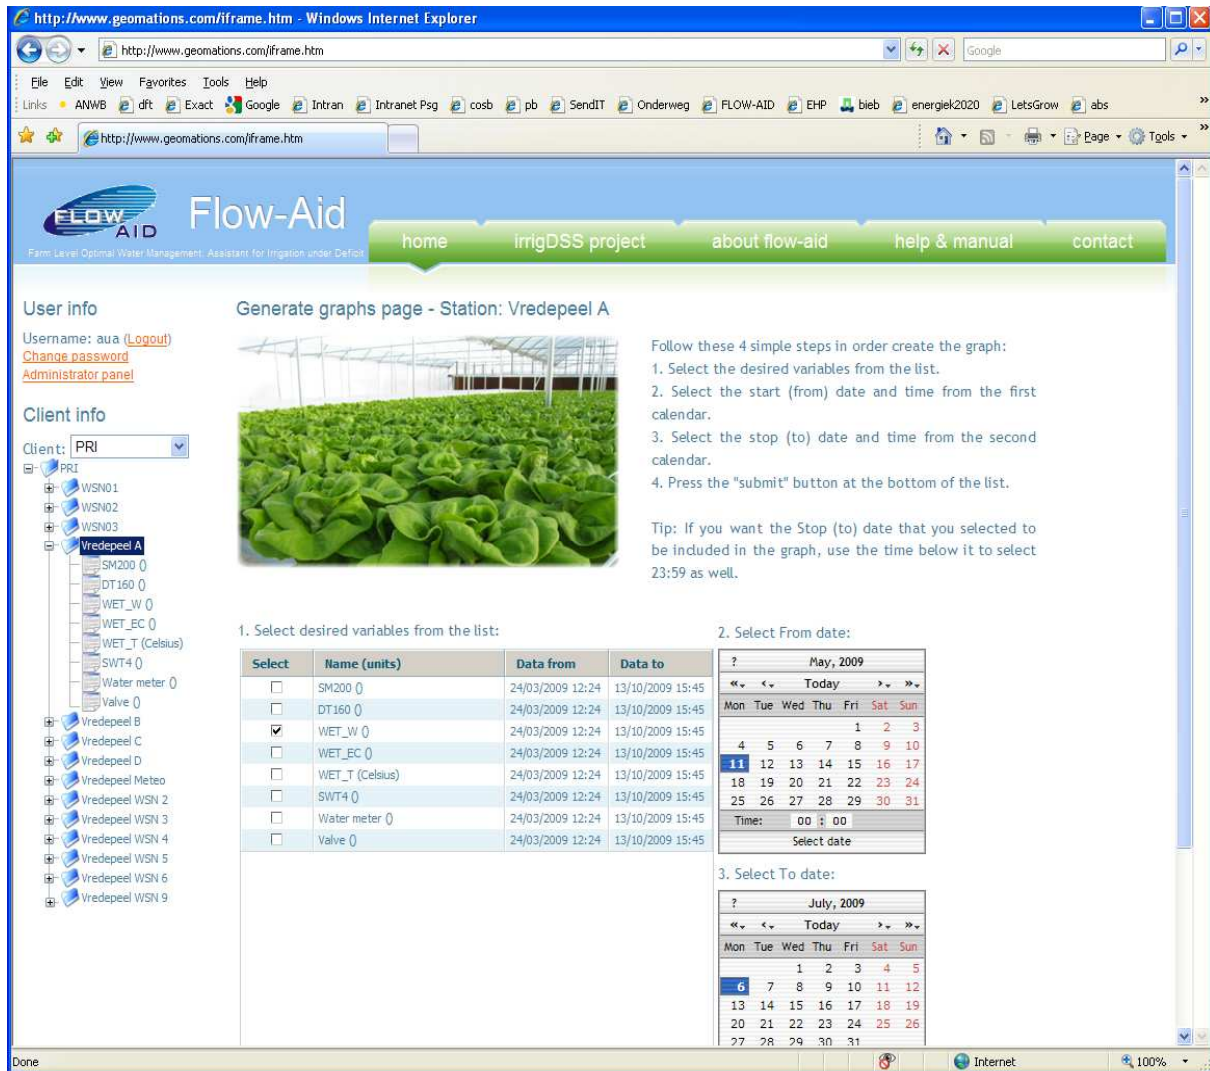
http://www.geomations.com/iframe.htm - Windows Internet Explorer

http://www.geomations.com/iframe.htm

Google

File Edit View Favorites Tools Help

Links ANWB dft Exact Google Intran Intranet Psg cosb pb SendIT Onderweg FLOW-AID EHP bieb energiek2020 LetsGrow abs

http://www.geomations.com/iframe.htm

Page Tools

FLOW AID

Flow-Aid

Farm Level Optimal Water Management: Assistant for Irrigation under Deficit

home irrigDSS project about flow-aid help & manual contact

User info

Username: aua (Logout)
Change password
Administrator panel

Client info

Client: PRI

PRI
WSN01
WSN02
WSN03
Vredepeel A
SM200 ()
DT160 ()
WET_W ()
WET_EC ()
WET_T (Celsius)
SWT4 ()
Water meter ()
Valve ()
Vredepeel B
Vredepeel C
Vredepeel D
Vredepeel Meteo
Vredepeel WSN 2
Vredepeel WSN 3
Vredepeel WSN 4
Vredepeel WSN 5
Vredepeel WSN 6
Vredepeel WSN 9

Generate graphs page - Station: Vredepeel A

Follow these 4 simple steps in order create the graph:
1. Select the desired variables from the list.
2. Select the start (from) date and time from the first calendar.
3. Select the stop (to) date and time from the second calendar.
4. Press the "submit" button at the bottom of the list.

Tip: If you want the Stop (to) date that you selected to be included in the graph, use the time below it to select 23:59 as well.

1. Select desired variables from the list:

| Select | Name (units) | Data from | Data to |
|---|---|---|---|
| ☐ | SM200 () | 24/03/2009 12:24 | 13/10/2009 15:45 |
| ☐ | DT160 () | 24/03/2009 12:24 | 13/10/2009 15:45 |
| ☑ | WET_W () | 24/03/2009 12:24 | 13/10/2009 15:45 |
| ☐ | WET_EC () | 24/03/2009 12:24 | 13/10/2009 15:45 |
| ☐ | WET_T (Celsius) | 24/03/2009 12:24 | 13/10/2009 15:45 |
| ☐ | SWT4 () | 24/03/2009 12:24 | 13/10/2009 15:45 |
| ☐ | Water meter () | 24/03/2009 12:24 | 13/10/2009 15:45 |
| ☐ | Valve () | 24/03/2009 12:24 | 13/10/2009 15:45 |

2. Select From date:

? May, 2009
« ‹ Today › »

| Mon | Tue | Wed | Thu | Fri | Sat | Sun |
|---|---|---|---|---|---|---|
| | | | | 1 | 2 | 3 |
| 4 | 5 | 6 | 7 | 8 | 9 | 10 |
| 11 | 12 | 13 | 14 | 15 | 16 | 17 |
| 18 | 19 | 20 | 21 | 22 | 23 | 24 |
| 25 | 26 | 27 | 28 | 29 | 30 | 31 |

Time: 00 : 00
Select date

3. Select To date:

? July, 2009
« ‹ Today › »

| Mon | Tue | Wed | Thu | Fri | Sat | Sun |
|---|---|---|---|---|---|---|
| | | 1 | 2 | 3 | 4 | 5 |
| 6 | 7 | 8 | 9 | 10 | 11 | 12 |
| 13 | 14 | 15 | 16 | 17 | 18 | 19 |
| 20 | 21 | 22 | 23 | 24 | 25 | 26 |
| 27 | 28 | 29 | 30 | 31 | | |

Done Internet 100%